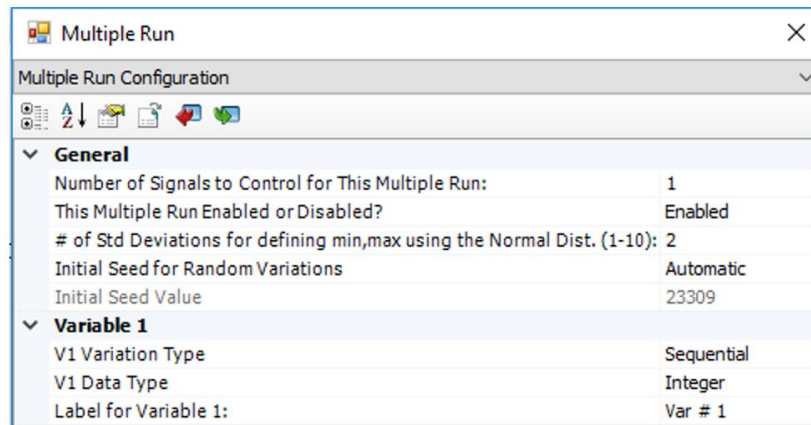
Multiple Run

Multiple Run Configuration

General

| | |
|---|---|
| Number of Signals to Control for This Multiple Run: | 1 |
| This Multiple Run Enabled or Disabled? | Enabled |
| # of Std Deviations for defining min,max using the Normal Dist. (1-10): | 2 |
| Initial Seed for Random Variations | Automatic |
| Initial Seed Value | 23309 |

Variable 1

| | |
|---|---|
| V1 Variation Type | Sequential |
| V1 Data Type | Integer |
| Label for Variable 1: | Var # 1 |